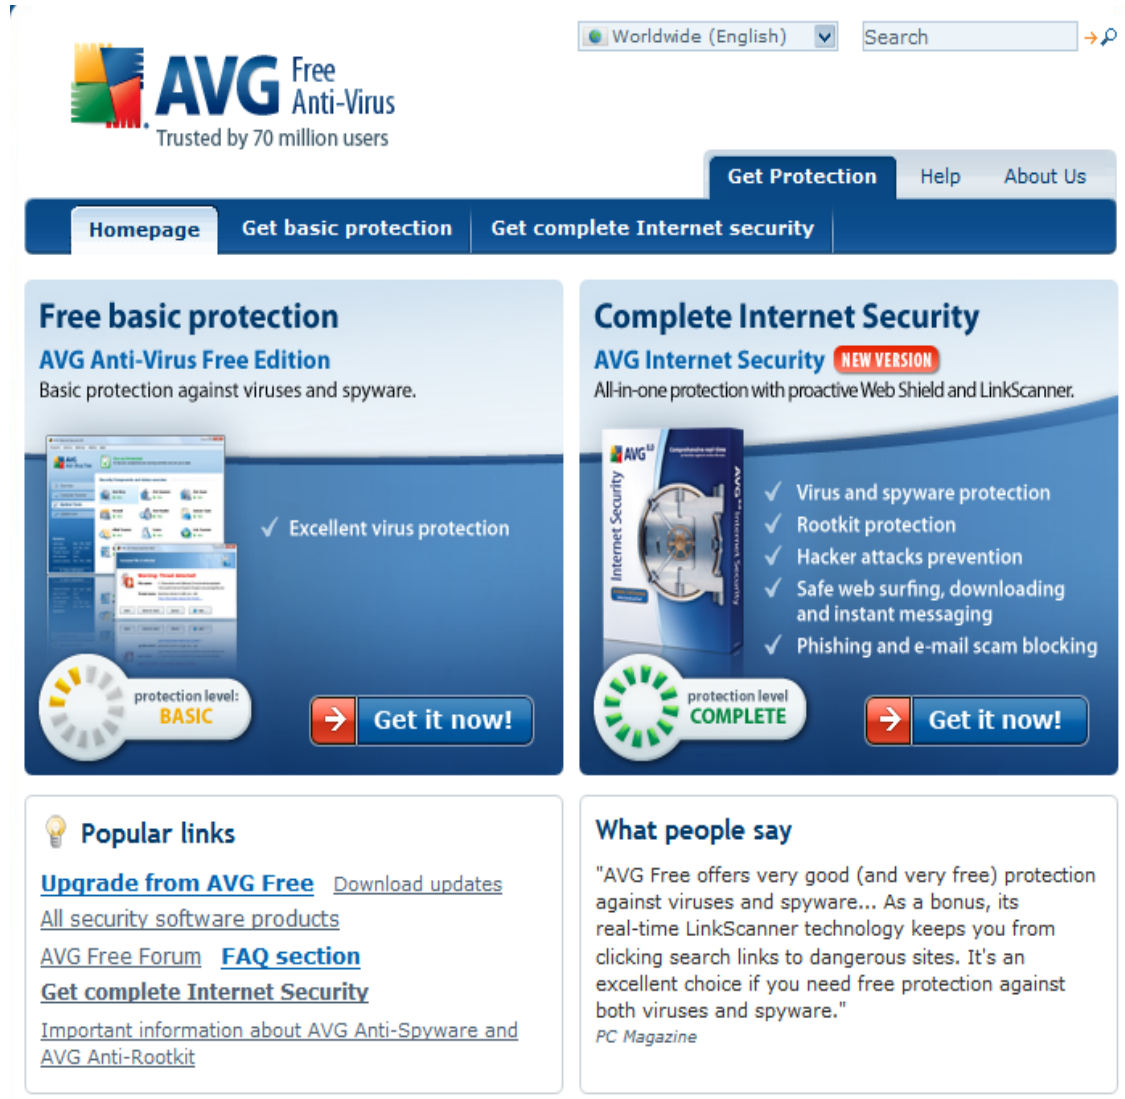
AVG Free Anti-Virus
Trusted by 70 million users

Worldwide (English)
Search

Get Protection Help About Us

Homepage Get basic protection Get complete Internet security

Free basic protection
AVG Anti-Virus Free Edition
Basic protection against viruses and spyware.

✓ Excellent virus protection

protection level:
BASIC

Get it now!

Complete Internet Security
AVG Internet Security NEW VERSION
All-in-one protection with proactive Web Shield and LinkScanner.

AVG
Internet Security
AVG Internet Security

✓ Virus and spyware protection
✓ Rootkit protection
✓ Hacker attacks prevention
✓ Safe web surfing, downloading and instant messaging
✓ Phishing and e-mail scam blocking

protection level
COMPLETE

Get it now!

Popular links

Upgrade from AVG Free Download updates
All security software products
AVG Free Forum FAQ section
Get complete Internet Security
Important information about AVG Anti-Spyware and AVG Anti-Rootkit

What people say

"AVG Free offers very good (and very free) protection against viruses and spyware... As a bonus, its real-time LinkScanner technology keeps you from clicking search links to dangerous sites. It's an excellent choice if you need free protection against both viruses and spyware."
PC Magazine